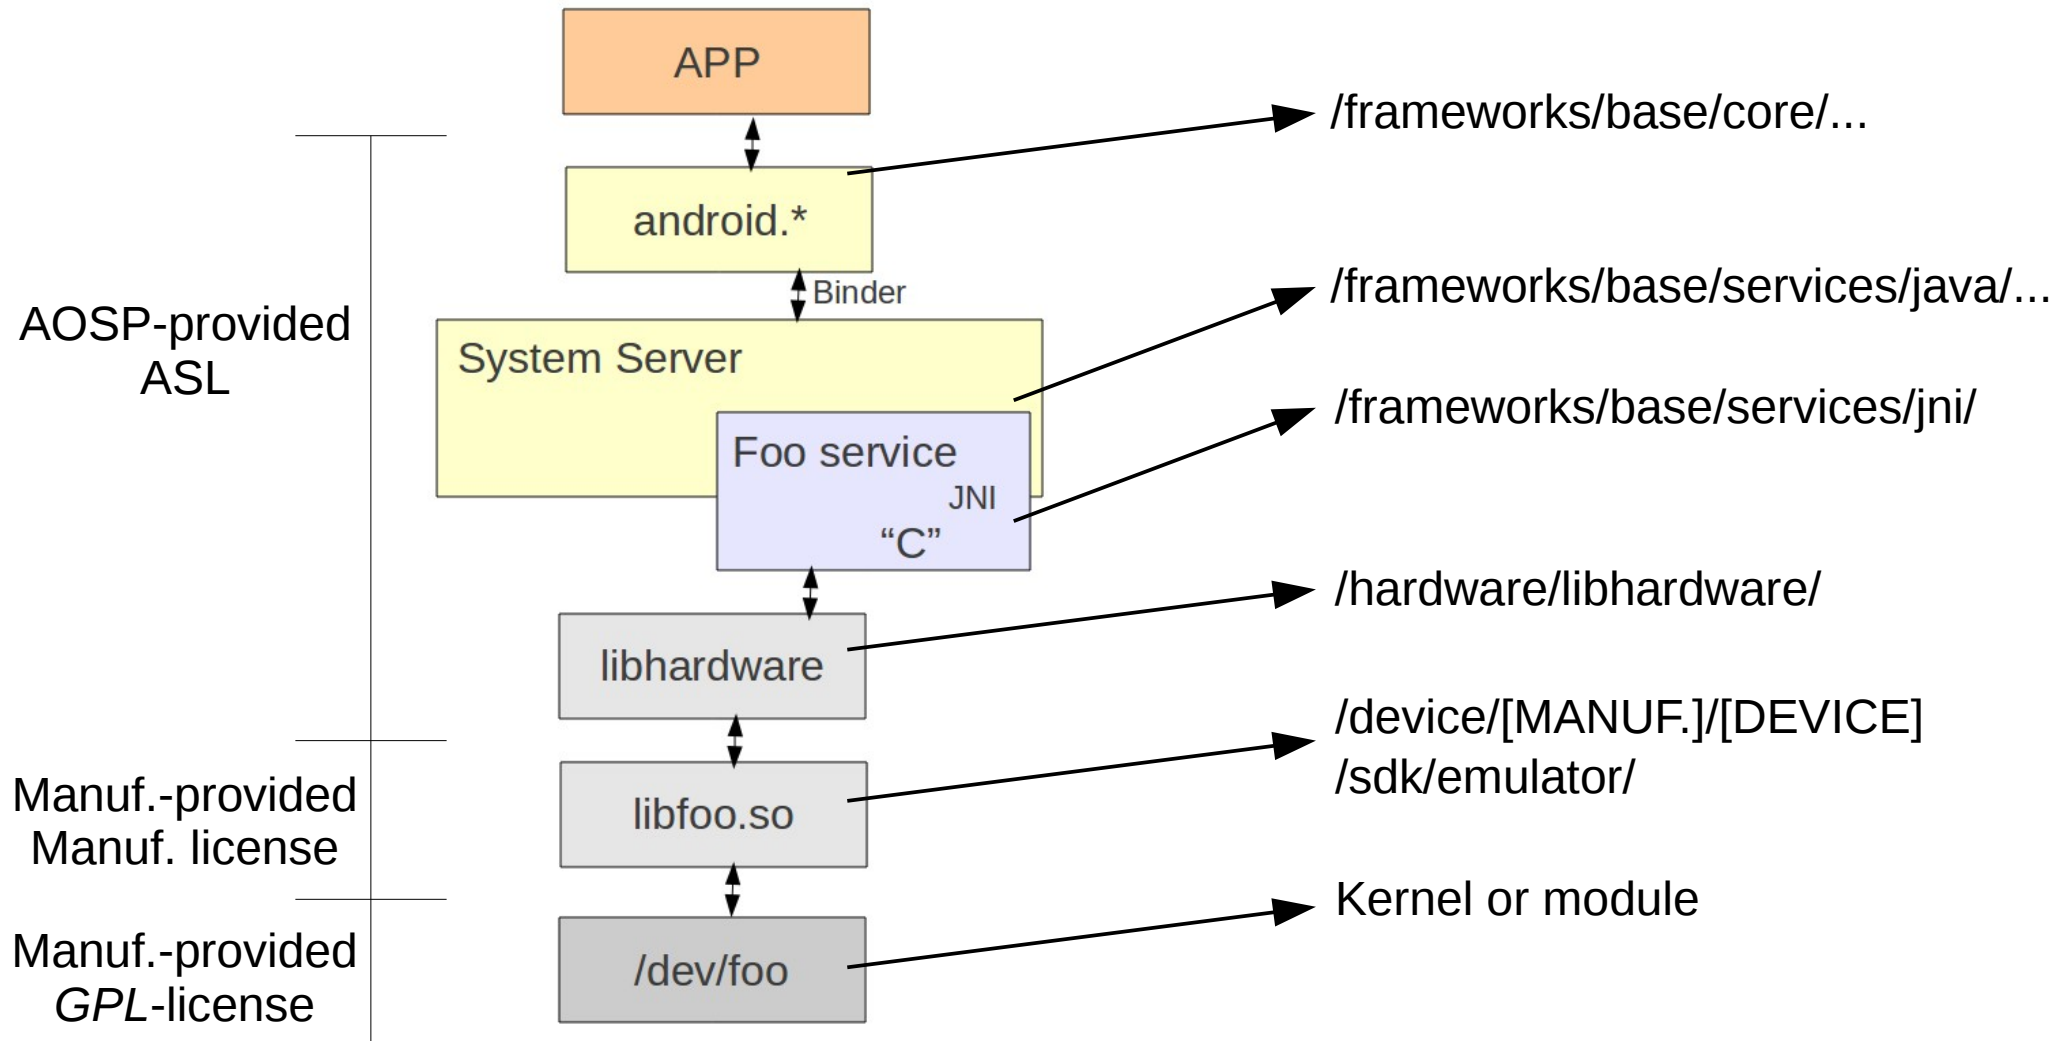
APP

android.*

Binder

System Server

Foo service

JNI

“C”

libhardware

libfoo.so

/dev/foo

AOSP-provided ASL

Manuf.-provided Manuf. license

Manuf.-provided GPL-license

/frameworks/base/core/...

/frameworks/base/services/java/...

/frameworks/base/services/jni/

/hardware/libhardware/

/device/[MANUF.]/[DEVICE]
/sdk/emulator/

Kernel or module